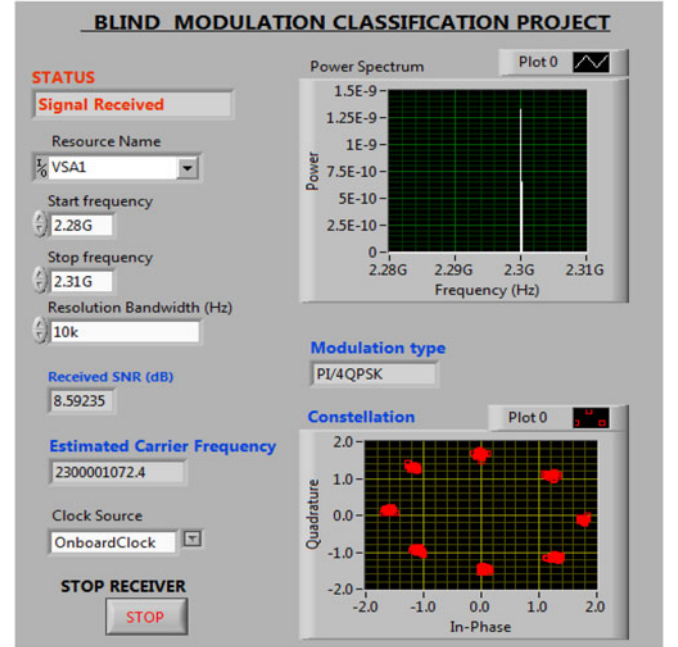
BLIND MODULATION CLASSIFICATION PROJECT

STATUS

Signal Received

Resource Name

VSA1

Start frequency

2.28G

Stop frequency

2.31G

Resolution Bandwidth (Hz)

10k

Received SNR (dB)

8.59235

Estimated Carrier Frequency

2300001072.4

Clock Source

OnboardClock

STOP RECEIVER

STOP

Power Spectrum

Plot 0

1.5E-9
1.25E-9
1E-9
7.5E-10
5E-10
2.5E-10
0

Power

2.28G 2.29G 2.3G 2.31G

Frequency (Hz)

Modulation type

PI/4QPSK

Constellation

Plot 0

2.0
1.0
0.0
-1.0
-2.0

Quadrature

-2.0 -1.0 0.0 1.0 2.0

In-Phase